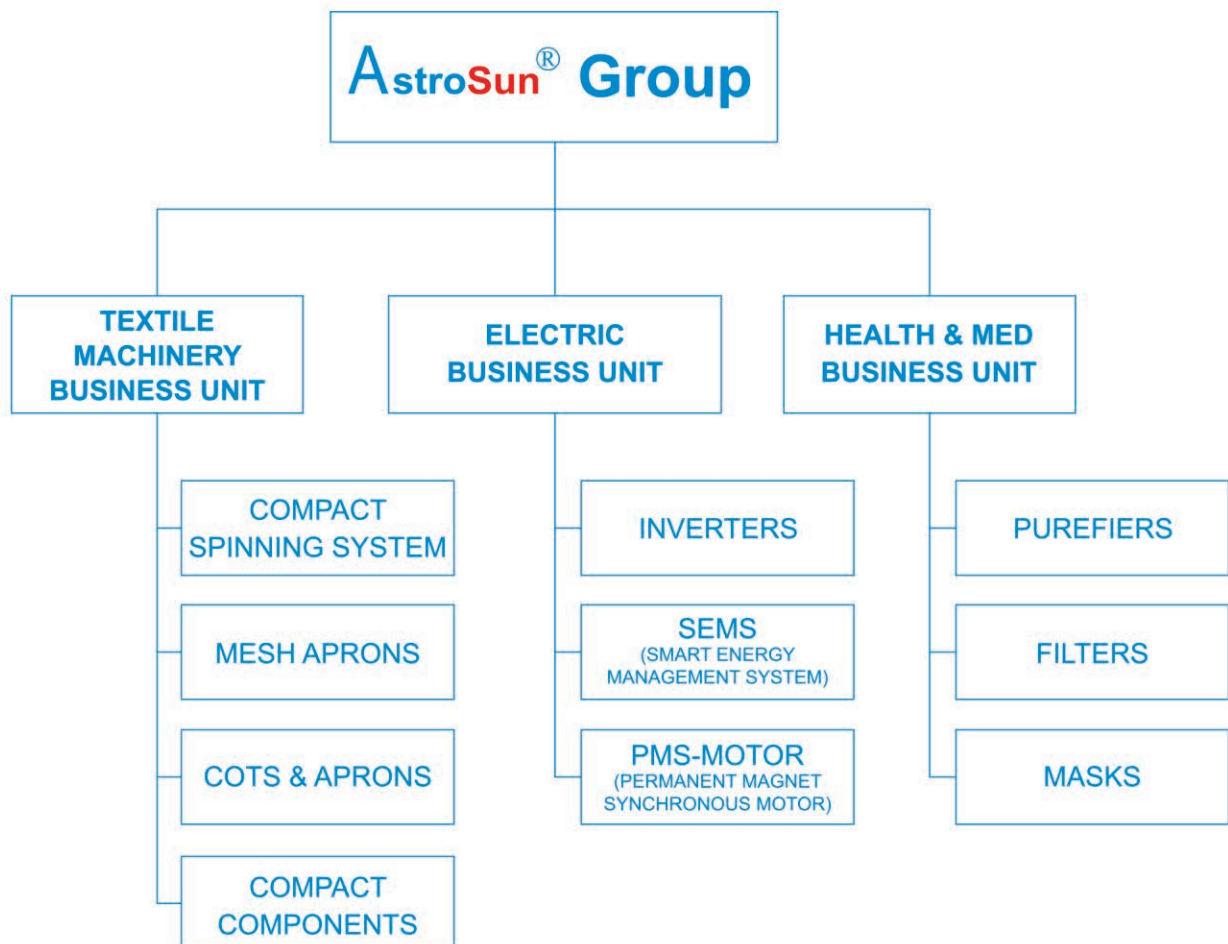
AstroSun® Group

TEXTILE MACHINERY BUSINESS UNIT

COMPACT SPINNING SYSTEM

MESH APRONS

COTS & APRONS

COMPACT COMPONENTS

ELECTRIC BUSINESS UNIT

INVERTERS

SEMS (SMART ENERGY MANAGEMENT SYSTEM)

PMS-MOTOR (PERMANENT MAGNET SYNCHRONOUS MOTOR)

HEALTH & MED BUSINESS UNIT

PUREFIERS

FILTERS

MASKS